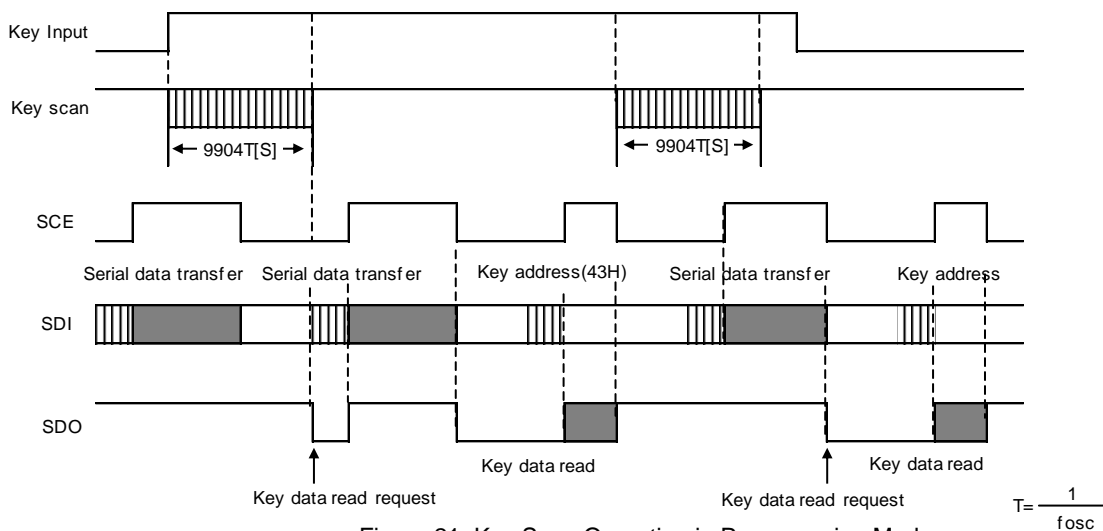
Key Input

Key scan

← 9904T[S] →

← 9904T[S] →

SCE

Serial data transfer

Serial data transfer

Key address(43H)

Serial data transfer

Key address

SDI

SDO

Key data read

Key data read

Key data read request

Key data read request

$T=\frac{1}{fosc}$

Figure 31. Key Scan Operation in Progression Mode